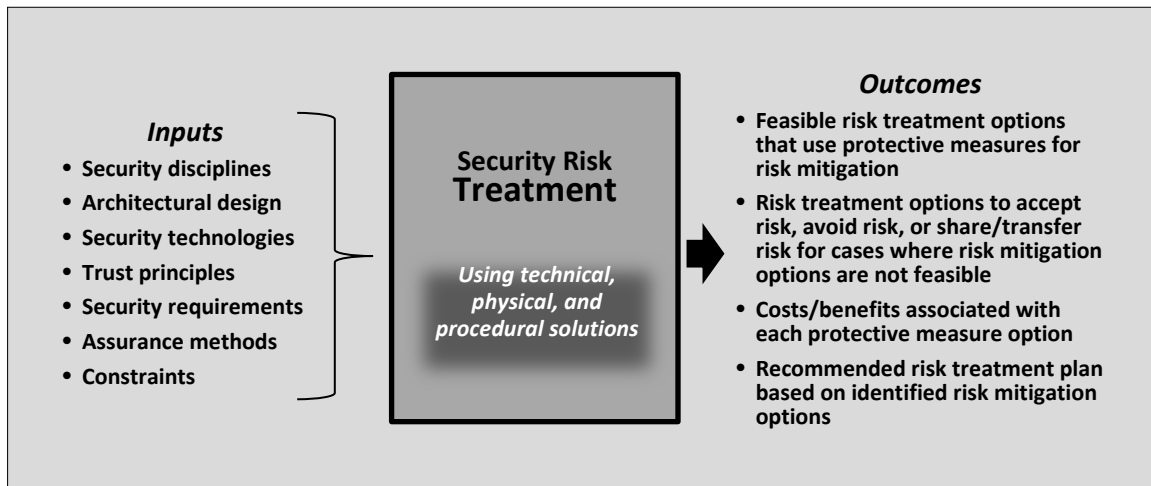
*Inputs*

- Security disciplines
- Architectural design
- Security technologies
- Trust principles
- Security requirements
- Assurance methods
- Constraints

Security Risk
Treatment

*Using technical, physical, and procedural solutions*

*Outcomes*

- Feasible risk treatment options that use protective measures for risk mitigation
- Risk treatment options to accept risk, avoid risk, or share/transfer risk for cases where risk mitigation options are not feasible
- Costs/benefits associated with each protective measure option
- Recommended risk treatment plan based on identified risk mitigation options